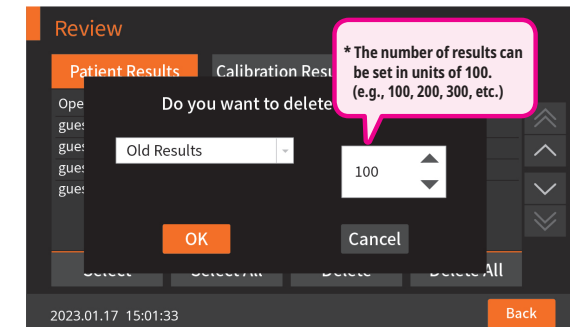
Review

Patient Results

Calibration Resu

* The number of results can be set in units of 100. (e.g., 100, 200, 300, etc.)

Ope

gues

gues

gues

gues

Do you want to delete

Old Results

100

OK

Cancel

Select

Select All

Delete

Delete All

2023.01.17 15:01:33

Back